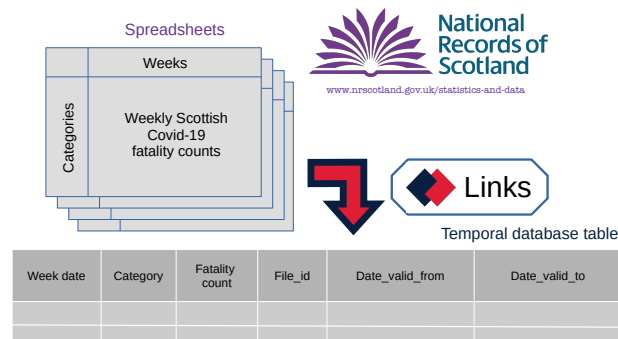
Spreadsheets

Weeks

Categories

Weekly Scottish Covid-19 fatality counts

National Records of Scotland

www.nrscotland.gov.uk/statistics-and-data

Links

Temporal database table

| Week date | Category | Fatality count | File_id | Date_valid_from | Date_valid_to |
|---|---|---|---|---|---|
| | | | | | |
| | | | | | |